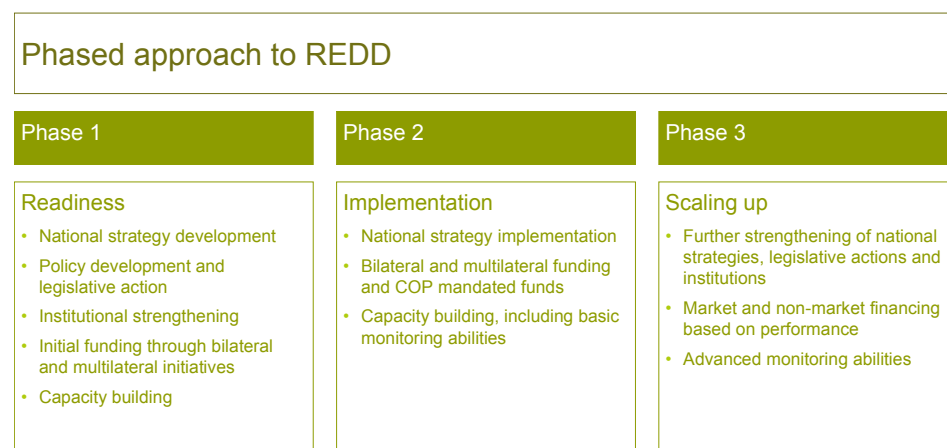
Phased approach to REDD

Phase 1

Readiness

- National strategy development
- Policy development and legislative action
- Institutional strengthening
- Initial funding through bilateral and multilateral initiatives
- Capacity building

Phase 2

Implementation

- National strategy implementation
- Bilateral and multilateral funding and COP mandated funds
- Capacity building, including basic monitoring abilities

Phase 3

Scaling up

- Further strengthening of national strategies, legislative actions and institutions
- Market and non-market financing based on performance
- Advanced monitoring abilities